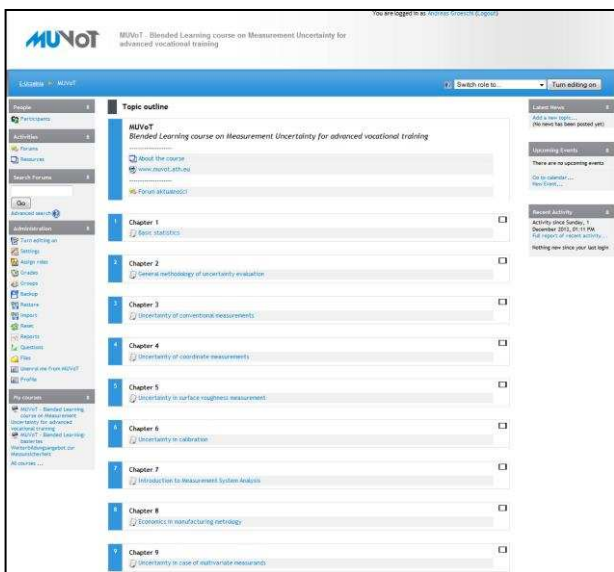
You are logged in as Andreas Groeschl (Logout)

MUVoT

MUVoT - Blended Learning course on Measurement Uncertainty for advanced vocational training

E-Learning ► MUVoT

Switch role to... Turn editing on

People
Participants

Activities
Forums
Resources

Search Forums
Go
Advanced search

Administration
Turn editing on
Settings
Assign roles
Grades
Groups
Backup
Restore
Import
Reset
Reports
Questions
Files
Unenrol me from MUVoT
Profile

My courses
MUVoT - Blended Learning course on Measurement Uncertainty for advanced vocational training
MUVoT - Blended Learning basiertes Weiterbildungsangebot zur Messunsicherheit
All courses ...

Topic outline

MUVoT
Blended Learning course on Measurement Uncertainty for advanced vocational training

About the course
www.muvot.eth.eu

Forum aktuales(c)

1 Chapter 1
Basic statistics

2 Chapter 2
General methodology of uncertainty evaluation

3 Chapter 3
Uncertainty of conventional measurements

4 Chapter 4
Uncertainty of coordinate measurements

5 Chapter 5
Uncertainty in surface roughness measurement

6 Chapter 6
Uncertainty in calibration

7 Chapter 7
Introduction to Measurement System Analysis

8 Chapter 8
Economics in manufacturing metrology

9 Chapter 9
Uncertainty in case of multivariate measurands

Latest News
Add a new topic...
(No news has been posted yet)

Upcoming Events
There are no upcoming events
Go to calendar...
New Event...

Recent Activity
Activity since Sunday, 1 December 2013, 01:11 PM
Full report of recent activity...
Nothing new since your last login